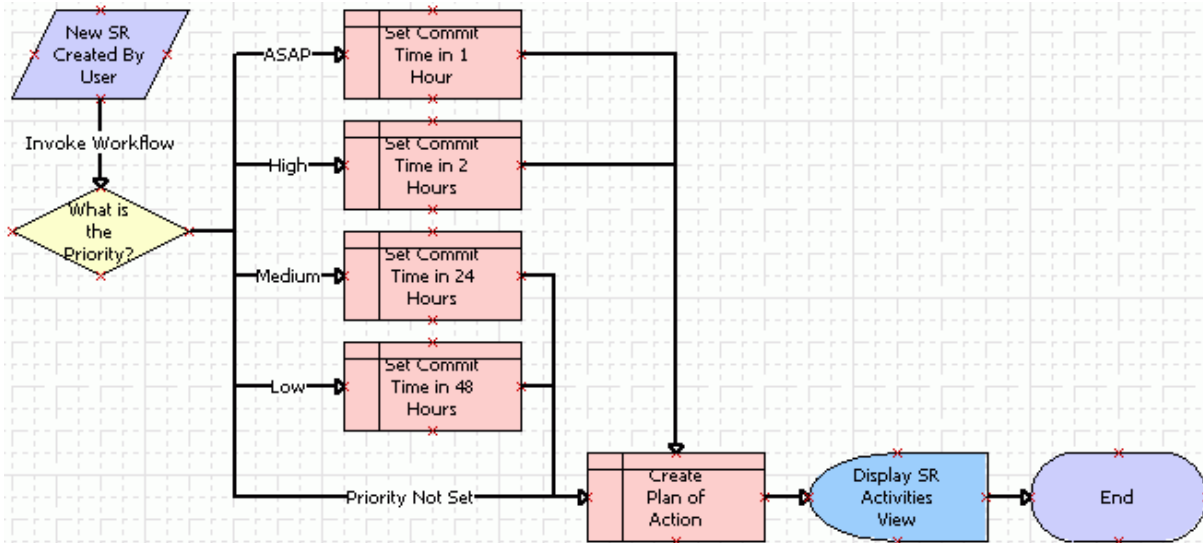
New SR Created By User

Invoke Workflow

What is the Priority?

ASAP

Set Commit Time in 1 Hour

High

Set Commit Time in 2 Hours

Medium

Set Commit Time in 24 Hours

Low

Set Commit Time in 48 Hours

Priority Not Set

Create Plan of Action

Display SR Activities View

End